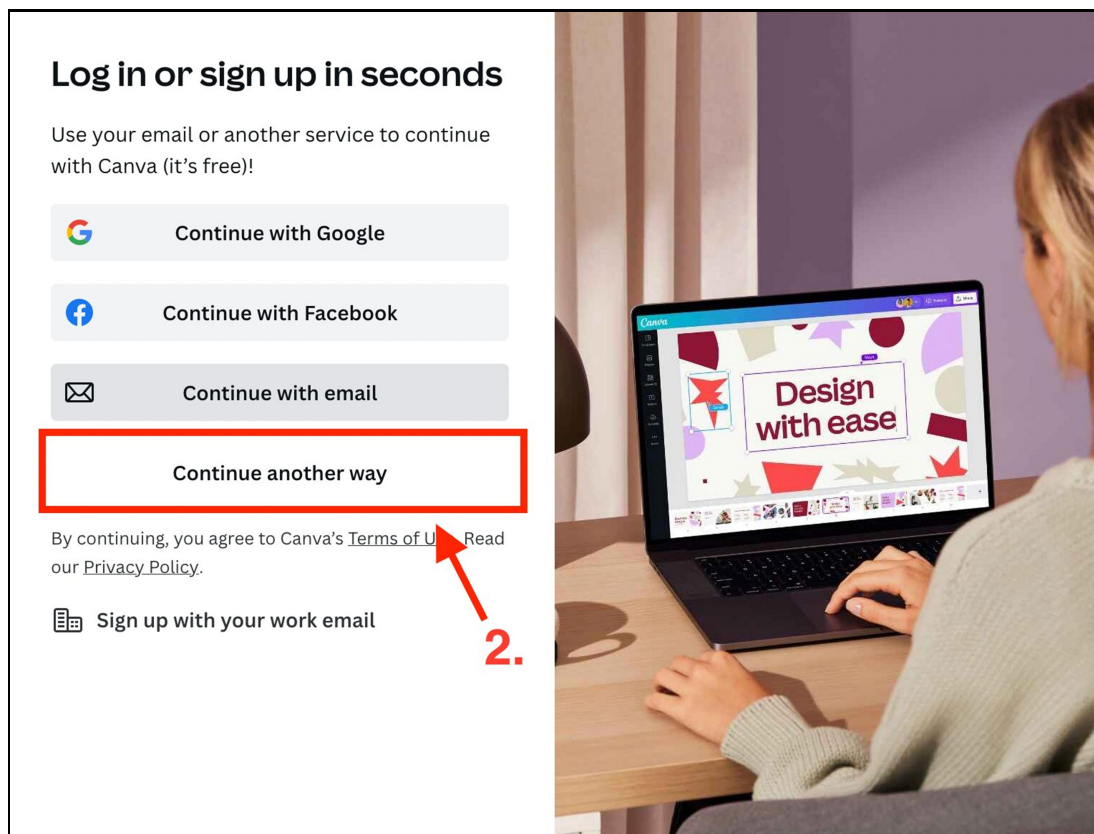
Log in or sign up in seconds

Use your email or another service to continue with Canva (it's free)!

Continue with Google

Continue with Facebook

Continue with email

Continue another way

By continuing, you agree to Canva's Terms of U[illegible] Read our Privacy Policy.

Sign up with your work email

2.

Canva

Design with ease